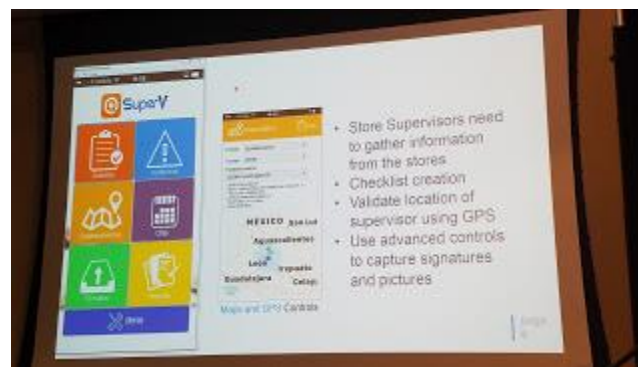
SuperV

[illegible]

MEXICO San Luí
Aguascalientes
León
Irapuato
Guadalajara
Celaya

Maps and GPS Controls

• Store Supervisors need to gather information from the stores
• Checklist creation
• Validate location of supervisor using GPS
• Use advanced controls to capture signatures and pictures